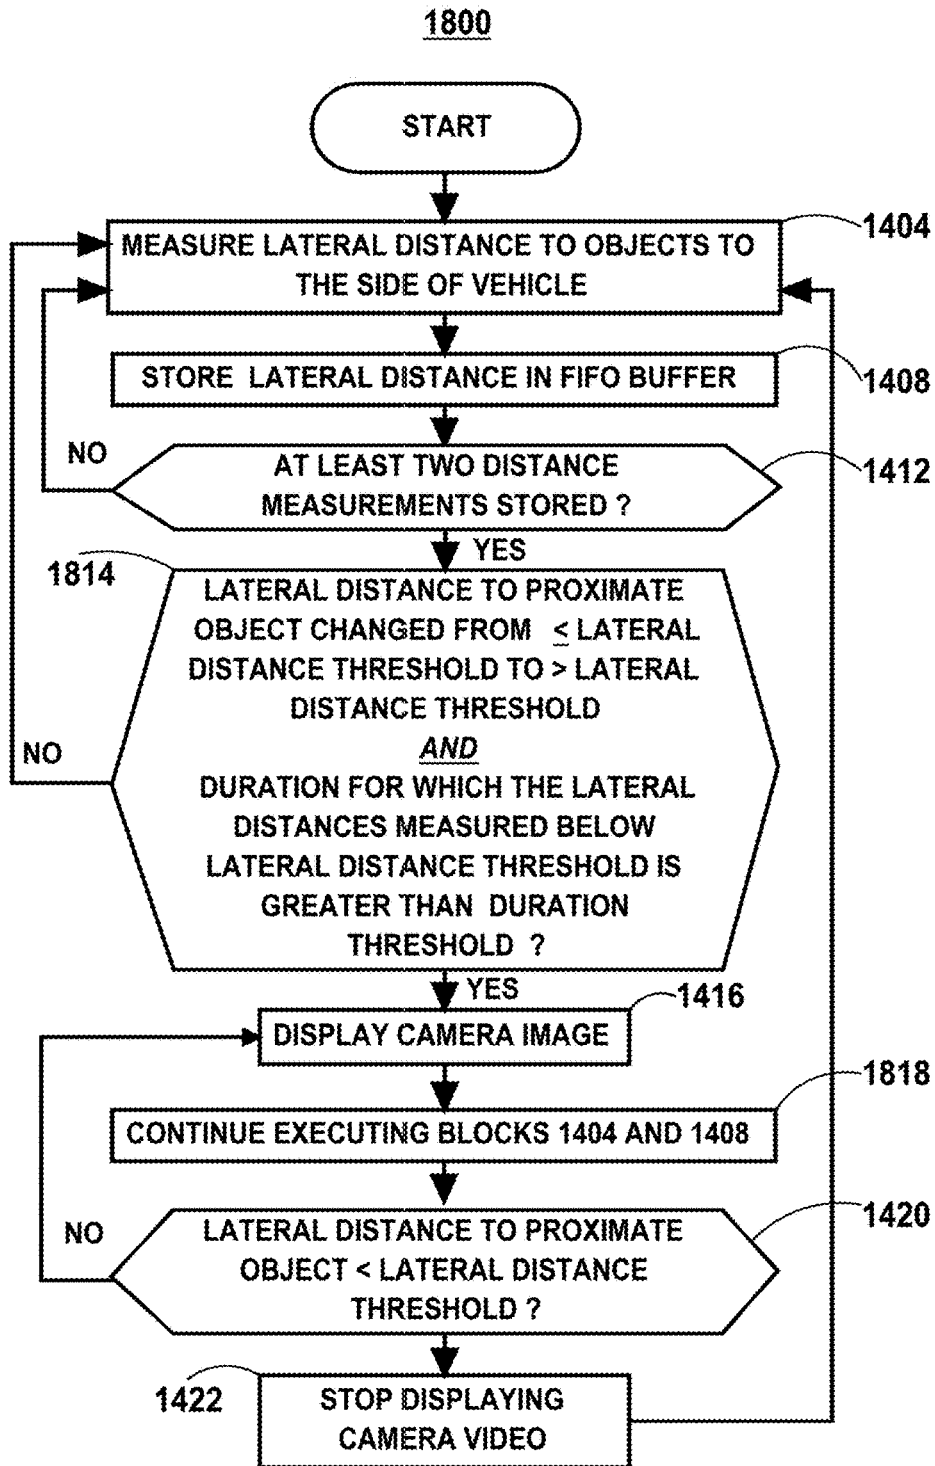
1800

START

MEASURE LATERAL DISTANCE TO OBJECTS TO THE SIDE OF VEHICLE

1404

STORE LATERAL DISTANCE IN FIFO BUFFER

1408

NO

AT LEAST TWO DISTANCE MEASUREMENTS STORED ?

1412

YES

1814

LATERAL DISTANCE TO PROXIMATE OBJECT CHANGED FROM $\leq$ LATERAL DISTANCE THRESHOLD TO > LATERAL DISTANCE THRESHOLD

*AND*

DURATION FOR WHICH THE LATERAL DISTANCES MEASURED BELOW LATERAL DISTANCE THRESHOLD IS GREATER THAN DURATION THRESHOLD ?

NO

YES

DISPLAY CAMERA IMAGE

1416

CONTINUE EXECUTING BLOCKS 1404 AND 1408

1818

NO

LATERAL DISTANCE TO PROXIMATE OBJECT < LATERAL DISTANCE THRESHOLD ?

1420

1422

STOP DISPLAYING CAMERA VIDEO